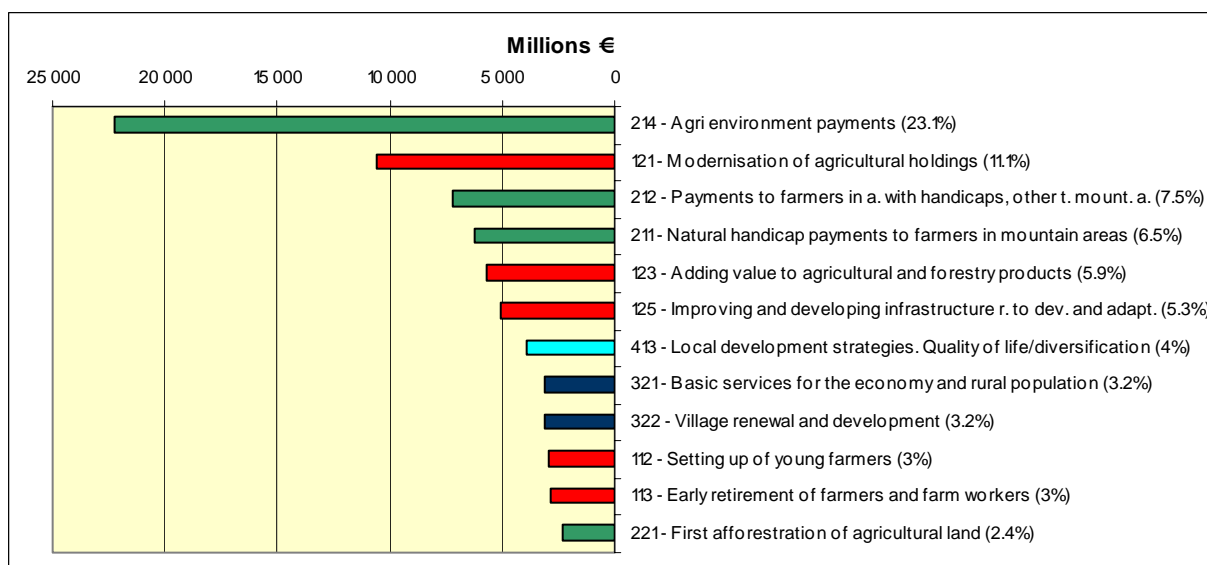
Millions €

25 000
20 000
15 000
10 000
5 000
0

214 - Agri environment payments (23.1%)
121 - Modernisation of agricultural holdings (11.1%)
212 - Payments to farmers in a. with handicaps, other t. mount. a. (7.5%)
211 - Natural handicap payments to farmers in mountain areas (6.5%)
123 - Adding value to agricultural and forestry products (5.9%)
125 - Improving and developing infrastructure r. to dev. and adapt. (5.3%)
413 - Local development strategies. Quality of life/diversification (4%)
321 - Basic services for the economy and rural population (3.2%)
322 - Village renewal and development (3.2%)
112 - Setting up of young farmers (3%)
113 - Early retirement of farmers and farm workers (3%)
221 - First afforestration of agricultural land (2.4%)